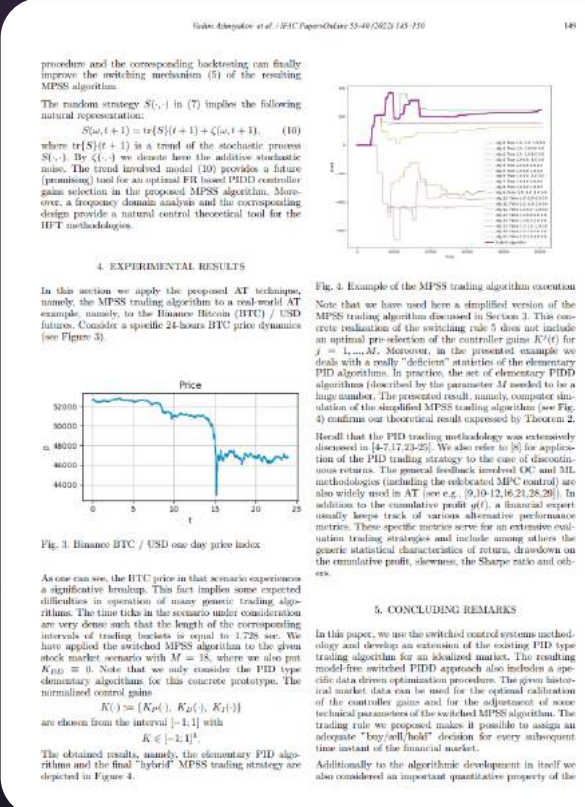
Vadim Azhmyakov et al. / IFAC PapersOnLine 55-40 (2022) 145–150 149

procedure and the corresponding backtesting can finally improve the switching mechanism (5) of the resulting MPSS algorithm.

The random strategy $S(\cdot,\cdot)$ in (7) implies the following natural representation:

$S(\omega, t+1) = \text{tr}[S](t+1) + \zeta(\omega, t+1), \quad (10)$

where $\text{tr}[S](t+1)$ is a trend of the stochastic process $S(\cdot,\cdot)$. By $\zeta(\cdot,\cdot)$ we denote here the additive stochastic noise. The trend involved model (10) provides a future (promising) tool for an optimal FR based PIDD controller gains selection in the proposed MPSS algorithm. Moreover, a frequency domain analysis and the corresponding design provide a natural control theoretical tool for the HFT methodologies.

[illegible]

Fig. 4. Example of the MPSS trading algorithm execution

Note that we have used here a simplified version of the MPSS trading algorithm discussed in Section 3. This concrete realization of the switching rule 5 does not include an optimal pre-selection of the controller gains $K^j(t)$ for $j = 1, ..., M$. Moreover, in the presented example we dealt with a really "deficient" statistics of the elementary PID algorithms. In practice, the set of elementary PIDD algorithms (described by the parameter $M$ needed to be a huge number. The presented result, namely, computer simulation of the simplified MPSS trading algorithm (see Fig. 4) confirms our theoretical result expressed by Theorem 2.

Recall that the PID trading methodology was extensively discussed in [4-7,17,23-25]. We also refer to [8] for application of the PID trading strategy to the case of discontinuous returns. The general feedback involved OC and ML methodologies (including the celebrated MPC control) are also widely used in AT (see e.g., [9,10-12,16,21,28,29]). In addition to the cumulative profit $g(t)$, a financial expert usually keeps track of various alternative performance metrics. These specific metrics serve for an extensive evaluation trading strategies and include among others the generic statistical characteristics of return, drawdown on the cumulative profit, skewness, the Sharpe ratio and others.

4. EXPERIMENTAL RESULTS

In this section we apply the proposed AT technique, namely, the MPSS trading algorithm to a real-world AT example, namely, to the Binance Bitcoin (BTC) / USD futures. Consider a specific 24-hours BTC price dynamics (see Figure 3).

Price

52000
50000
48000
46000
44000
0 5 10 15 20 25
t

Fig. 3. Binance BTC / USD one day price index

As one can see, the BTC price in that scenario experiences a significative breakup. This fact implies some expected difficulties in operation of many generic trading algorithms. The time ticks in the scenario under consideration are very dense such that the length of the corresponding intervals of trading buckets is equal to 1.728 sec. We have applied the switched MPSS algorithm to the given stock market scenario with $M = 18$, where we also put $K_{DD} \equiv 0$. Note that we only consider the PID type elementary algorithms for this concrete prototype. The normalized control gains

$K(\cdot) := \{K_P(\cdot),\ K_D(\cdot),\ K_I(\cdot)\}$

are chosen from the interval $[-1;1]$ with

$K \in [-1;1]^3$.

The obtained results, namely, the elementary PID algorithms and the final "hybrid" MPSS trading strategy are depicted in Figure 4.

5. CONCLUDING REMARKS

In this paper, we use the switched control systems methodology and develop an extension of the existing PID type trading algorithm for an idealized market. The resulting model-free switched PIDD approach also includes a specific data driven optimization procedure. The given historical market data can be used for the optimal calibration of the controller gains and for the adjustment of some technical parameters of the switched MPSS algorithm. The trading rule we proposed makes it possible to assign an adequate "buy/sell/hold" decision for every subsequent time instant of the financial market.

Additionally to the algorithmic development in itself we also considered an important quantitative property of the